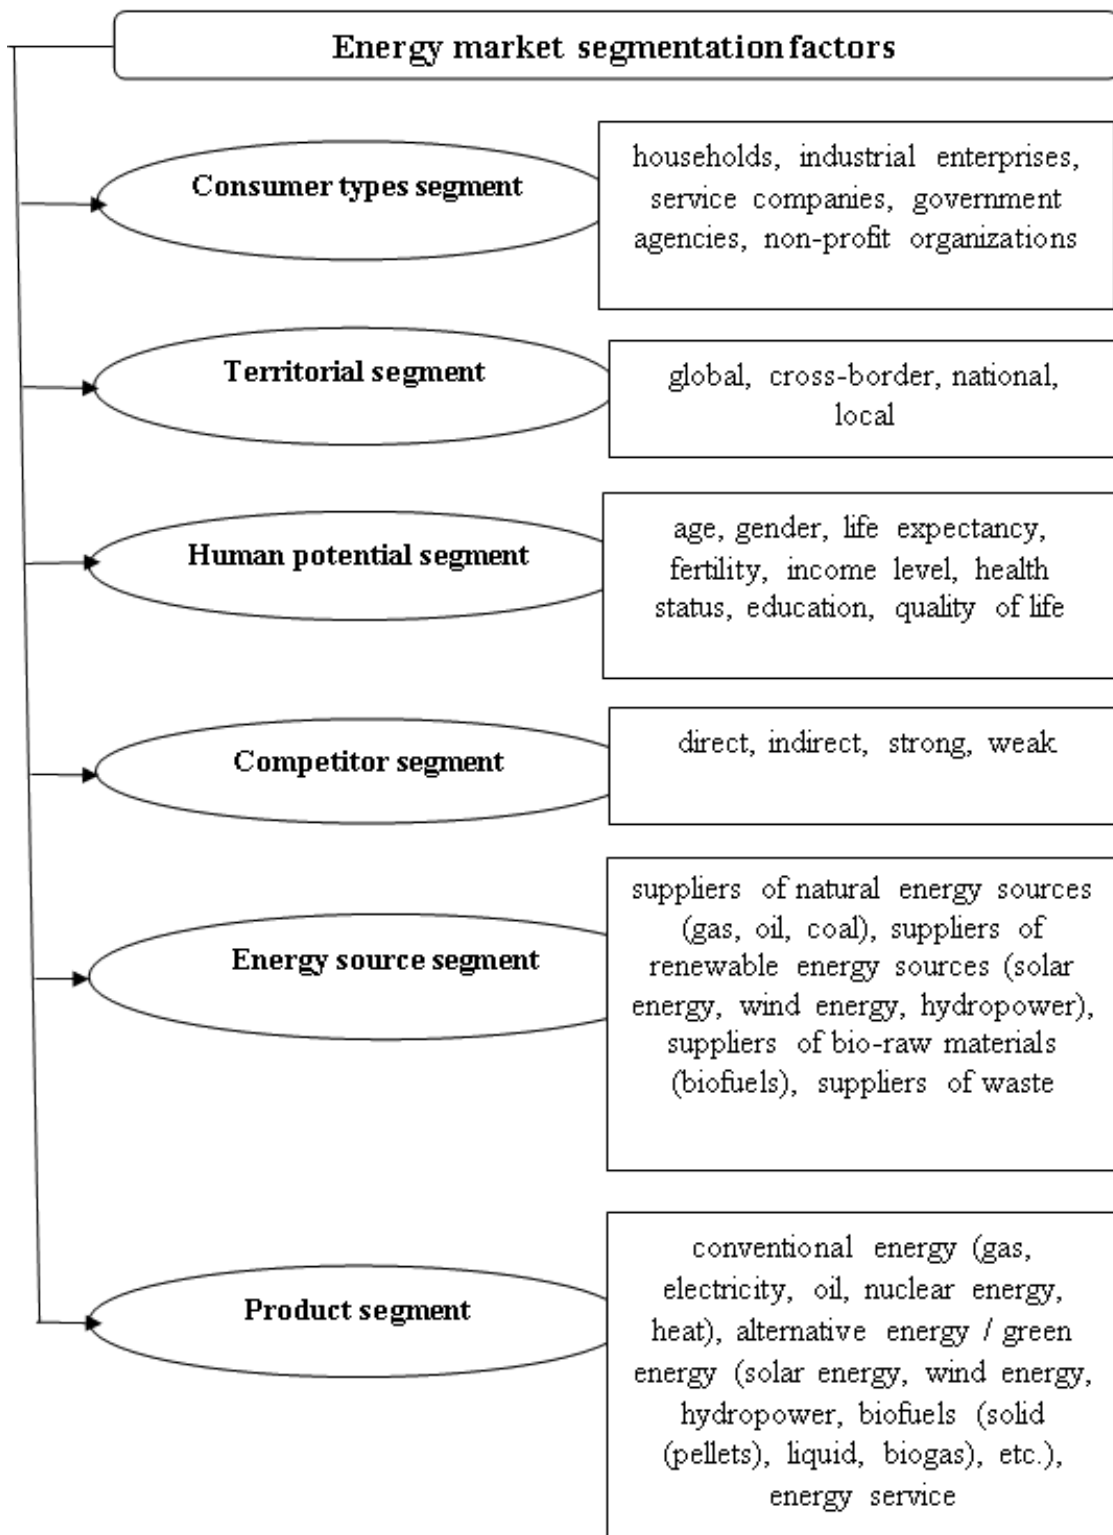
Energy market segmentation factors

Consumer types segment

households, industrial enterprises, service companies, government agencies, non-profit organizations

Territorial segment

global, cross-border, national, local

Human potential segment

age, gender, life expectancy, fertility, income level, health status, education, quality of life

Competitor segment

direct, indirect, strong, weak

Energy source segment

suppliers of natural energy sources (gas, oil, coal), suppliers of renewable energy sources (solar energy, wind energy, hydropower), suppliers of bio-raw materials (biofuels), suppliers of waste

Product segment

conventional energy (gas, electricity, oil, nuclear energy, heat), alternative energy / green energy (solar energy, wind energy, hydropower, biofuels (solid (pellets), liquid, biogas), etc.), energy service